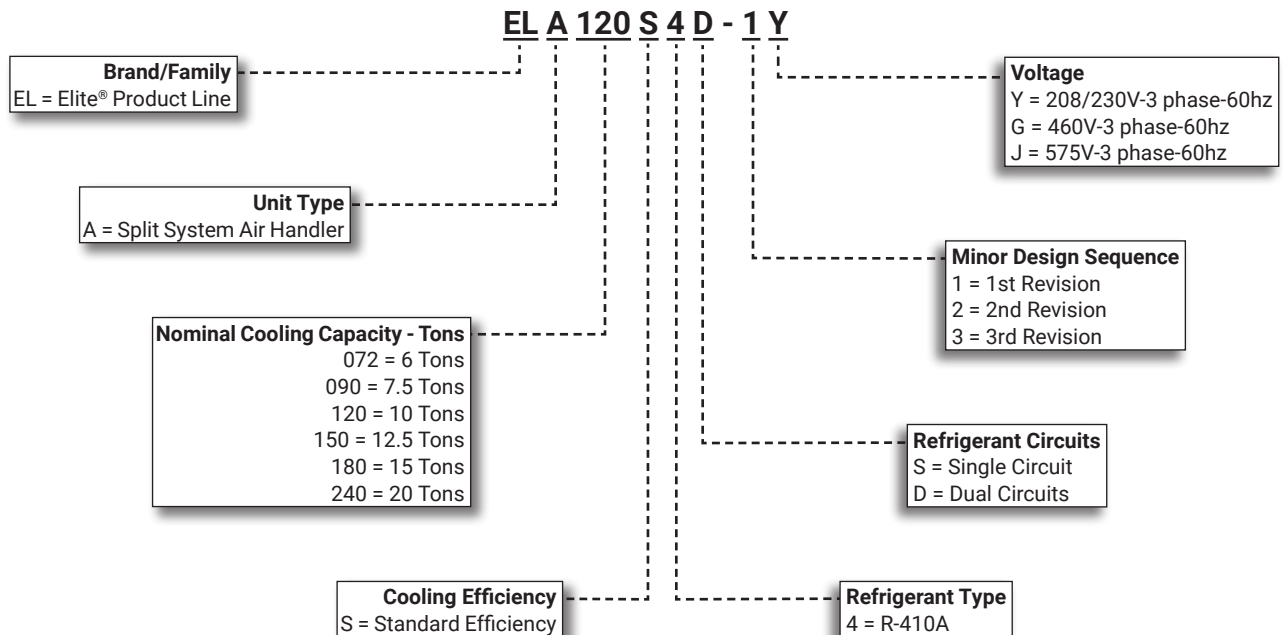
EL A 120 S 4 D - 1 Y

Brand/Family
EL = Elite® Product Line

Unit Type
A = Split System Air Handler

Nominal Cooling Capacity - Tons
072 = 6 Tons
090 = 7.5 Tons
120 = 10 Tons
150 = 12.5 Tons
180 = 15 Tons
240 = 20 Tons

Cooling Efficiency
S = Standard Efficiency

Voltage
Y = 208/230V-3 phase-60hz
G = 460V-3 phase-60hz
J = 575V-3 phase-60hz

Minor Design Sequence
1 = 1st Revision
2 = 2nd Revision
3 = 3rd Revision

Refrigerant Circuits
S = Single Circuit
D = Dual Circuits

Refrigerant Type
4 = R-410A